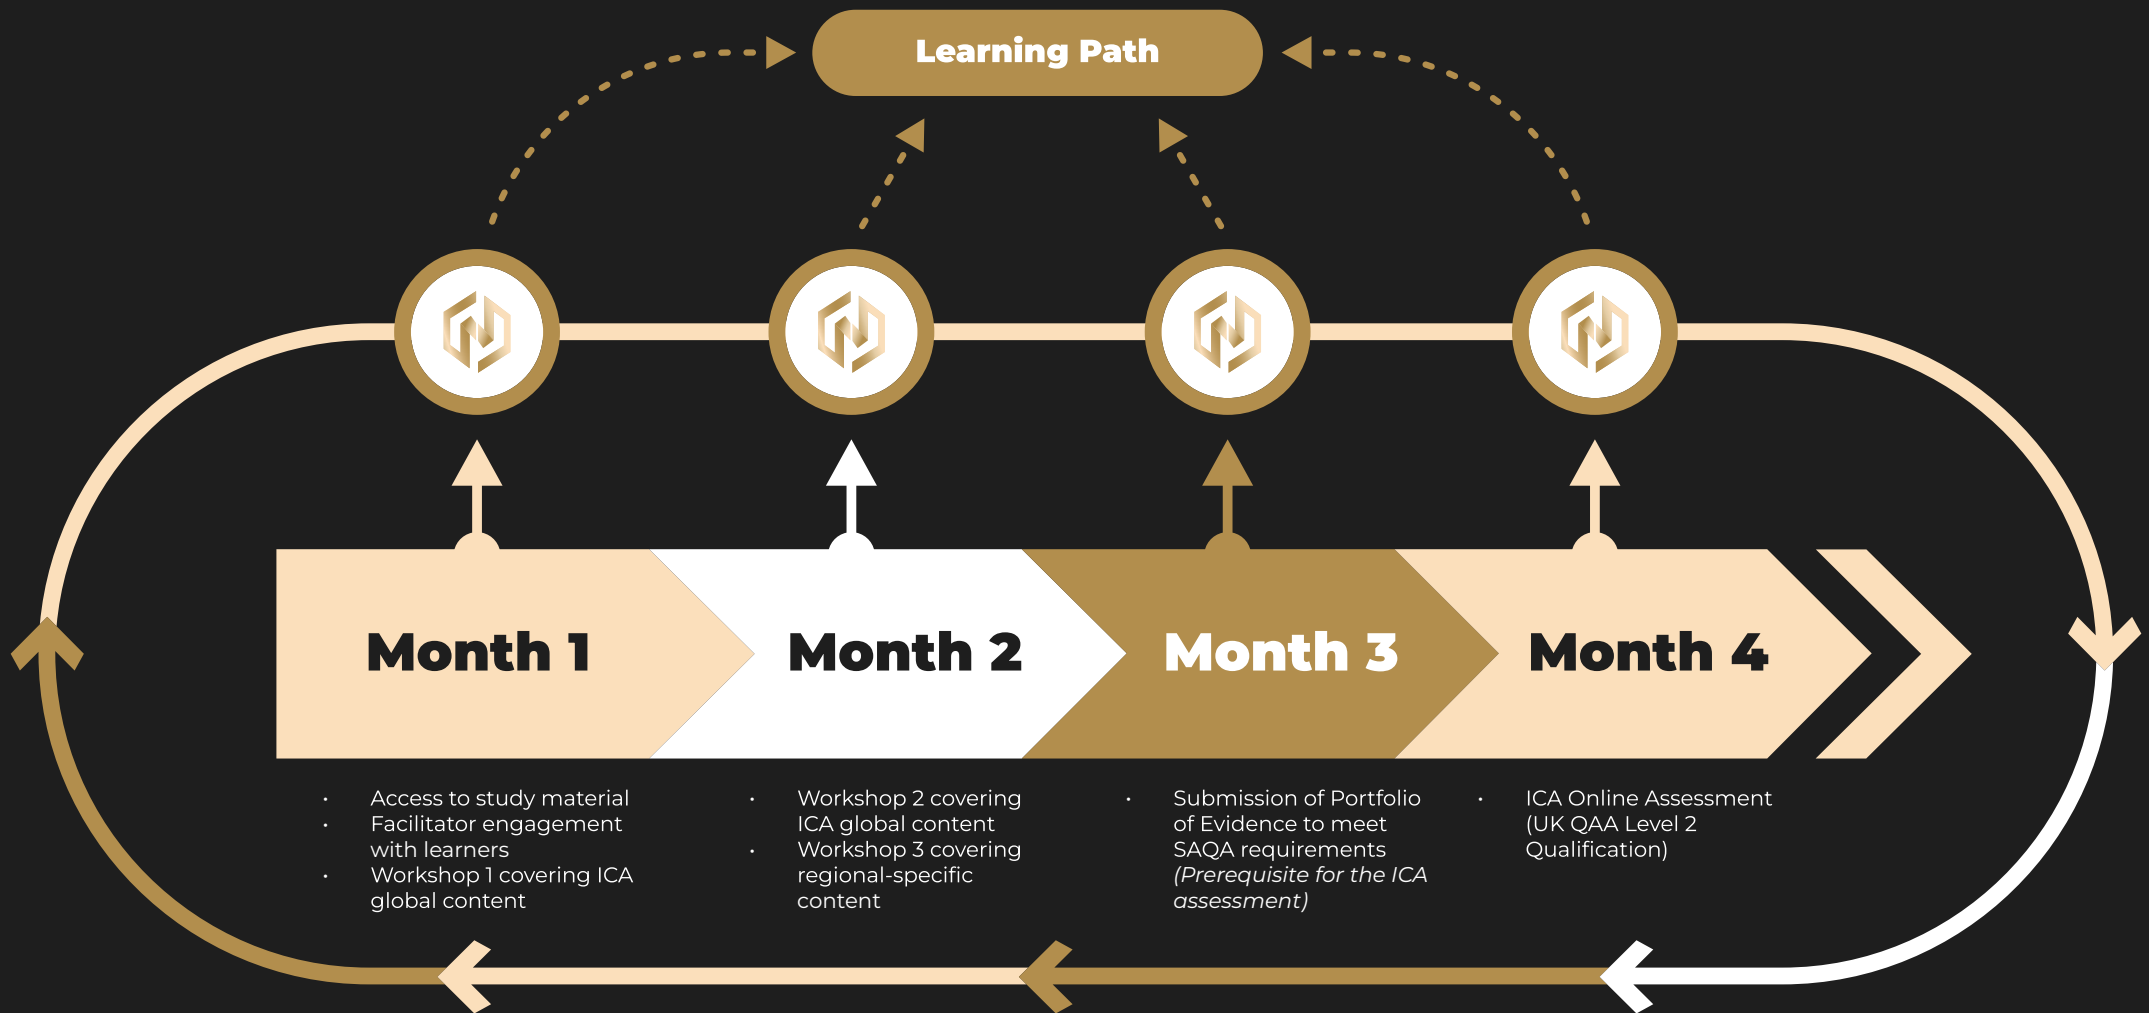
Learning Path

Month 1

Month 2

Month 3

Month 4

- Access to study material
- Facilitator engagement with learners
- Workshop 1 covering ICA global content

- Workshop 2 covering ICA global content
- Workshop 3 covering regional-specific content

- Submission of Portfolio of Evidence to meet SAQA requirements *(Prerequisite for the ICA assessment)*

- ICA Online Assessment (UK QAA Level 2 Qualification)